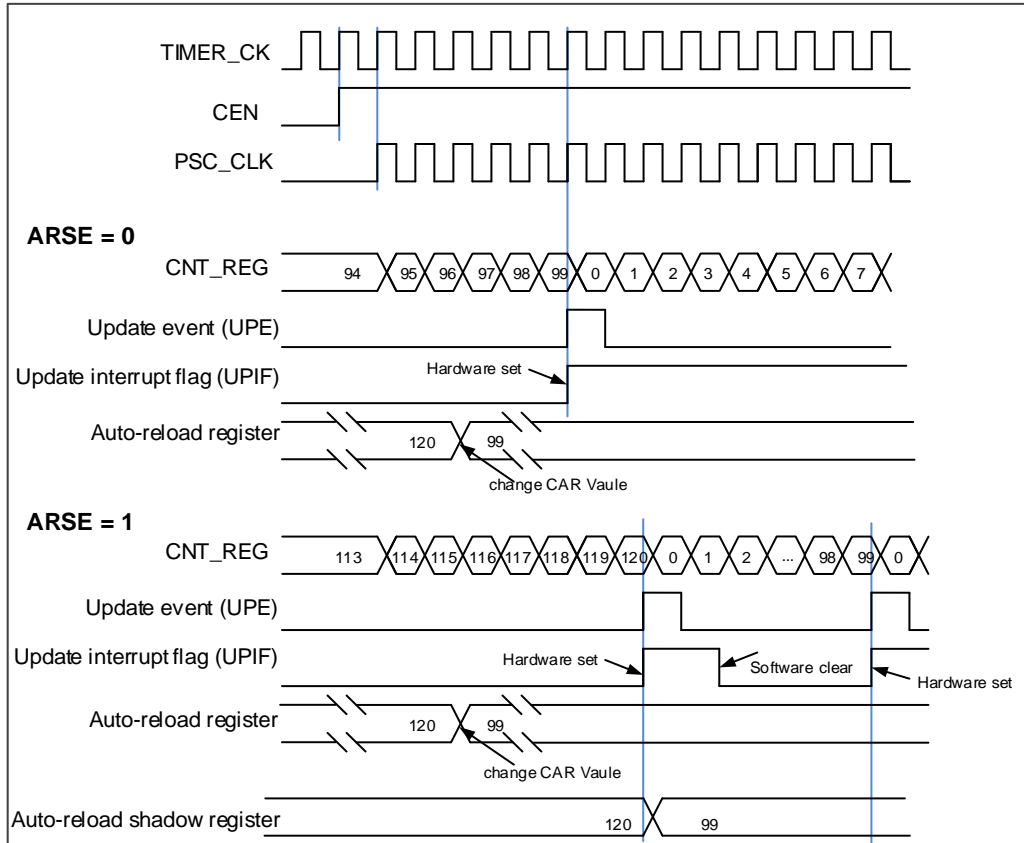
TIMER_CK

CEN

PSC_CLK

ARSE = 0

CNT_REG 94 95 96 97 98 99 0 1 2 3 4 5 6 7

Update event (UPE)

Update interrupt flag (UPIF)

Hardware set

Auto-reload register 120 99

change CAR Vaule

ARSE = 1

CNT_REG 113 114 115 116 117 118 119 120 0 1 2 ... 98 99 0

Update event (UPE)

Update interrupt flag (UPIF)

Hardware set

Software clear

Hardware set

Auto-reload register 120 99

change CAR Vaule

Auto-reload shadow register 120 99